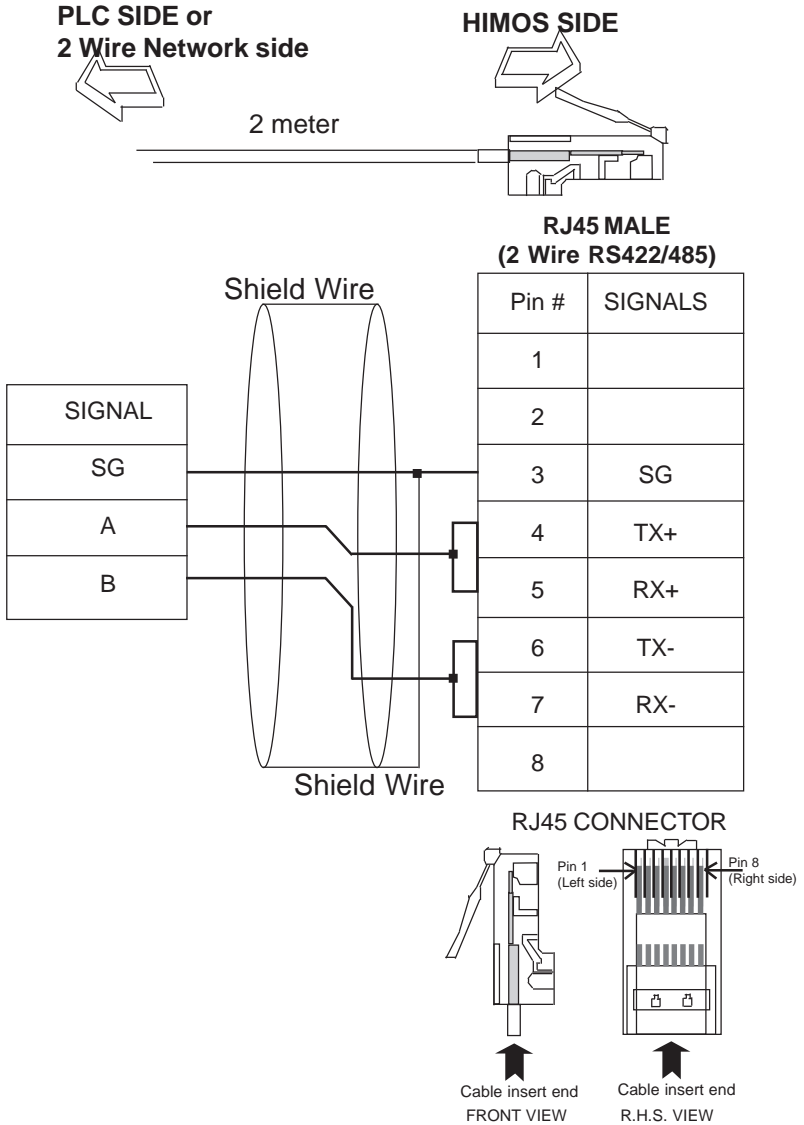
PLC SIDE or
2 Wire Network side

HIMOS SIDE

2 meter

RJ45 MALE
(2 Wire RS422/485)

Shield Wire

| Pin # | SIGNALS |
|---|---|
| 1 | |
| 2 | |
| 3 | SG |
| 4 | TX+ |
| 5 | RX+ |
| 6 | TX- |
| 7 | RX- |
| 8 | |

| SIGNAL |
|---|
| SG |
| A |
| B |

Shield Wire

RJ45 CONNECTOR

Pin 1
(Left side)

Pin 8
(Right side)

Cable insert end
FRONT VIEW

Cable insert end
R.H.S. VIEW